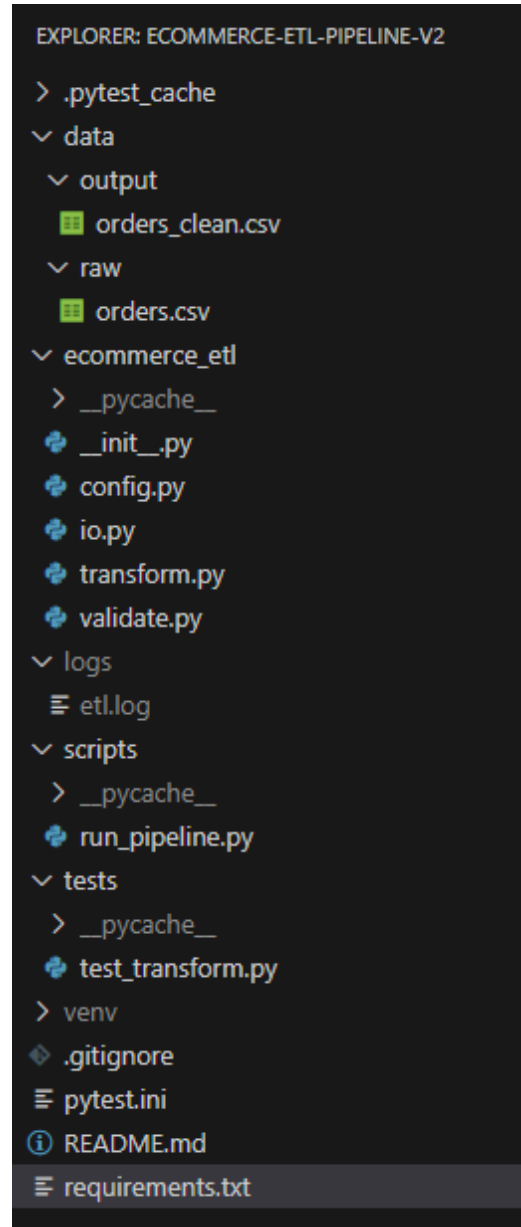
EXPLORER: ECOMMERCE-ETL-PIPELINE-V2

.pytest_cache
data
output
orders_clean.csv
raw
orders.csv
ecommerce_etl
__pycache__
__init__.py
config.py
io.py
transform.py
validate.py
logs
etl.log
scripts
__pycache__
run_pipeline.py
tests
__pycache__
test_transform.py
venv
.gitignore
pytest.ini
README.md
requirements.txt